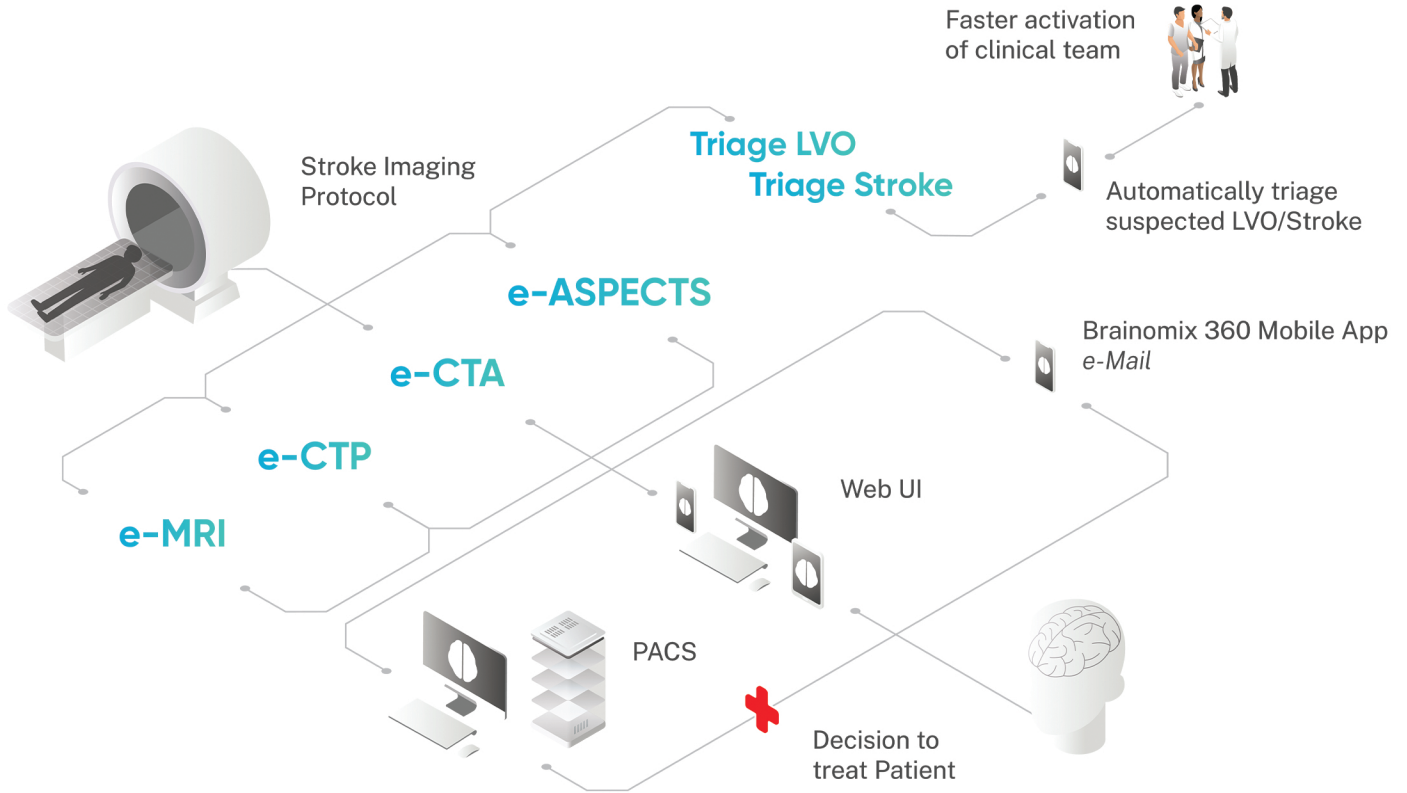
Faster activation of clinical team

Stroke Imaging Protocol

Triage LVO

Triage Stroke

Automatically triage suspected LVO/Stroke

e-ASPECTS

Brainomix 360 Mobile App
*e-Mail*

e-CTA

e-CTP

Web UI

e-MRI

PACS

Decision to treat Patient